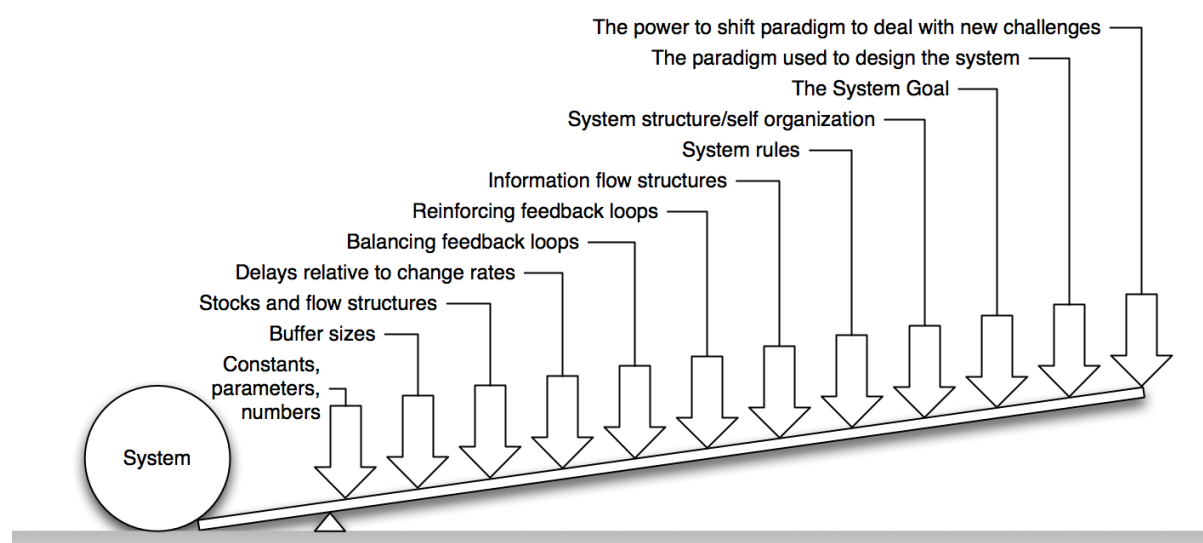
The power to shift paradigm to deal with new challenges

The paradigm used to design the system

The System Goal

System structure/self organization

System rules

Information flow structures

Reinforcing feedback loops

Balancing feedback loops

Delays relative to change rates

Stocks and flow structures

Buffer sizes

Constants, parameters, numbers

System